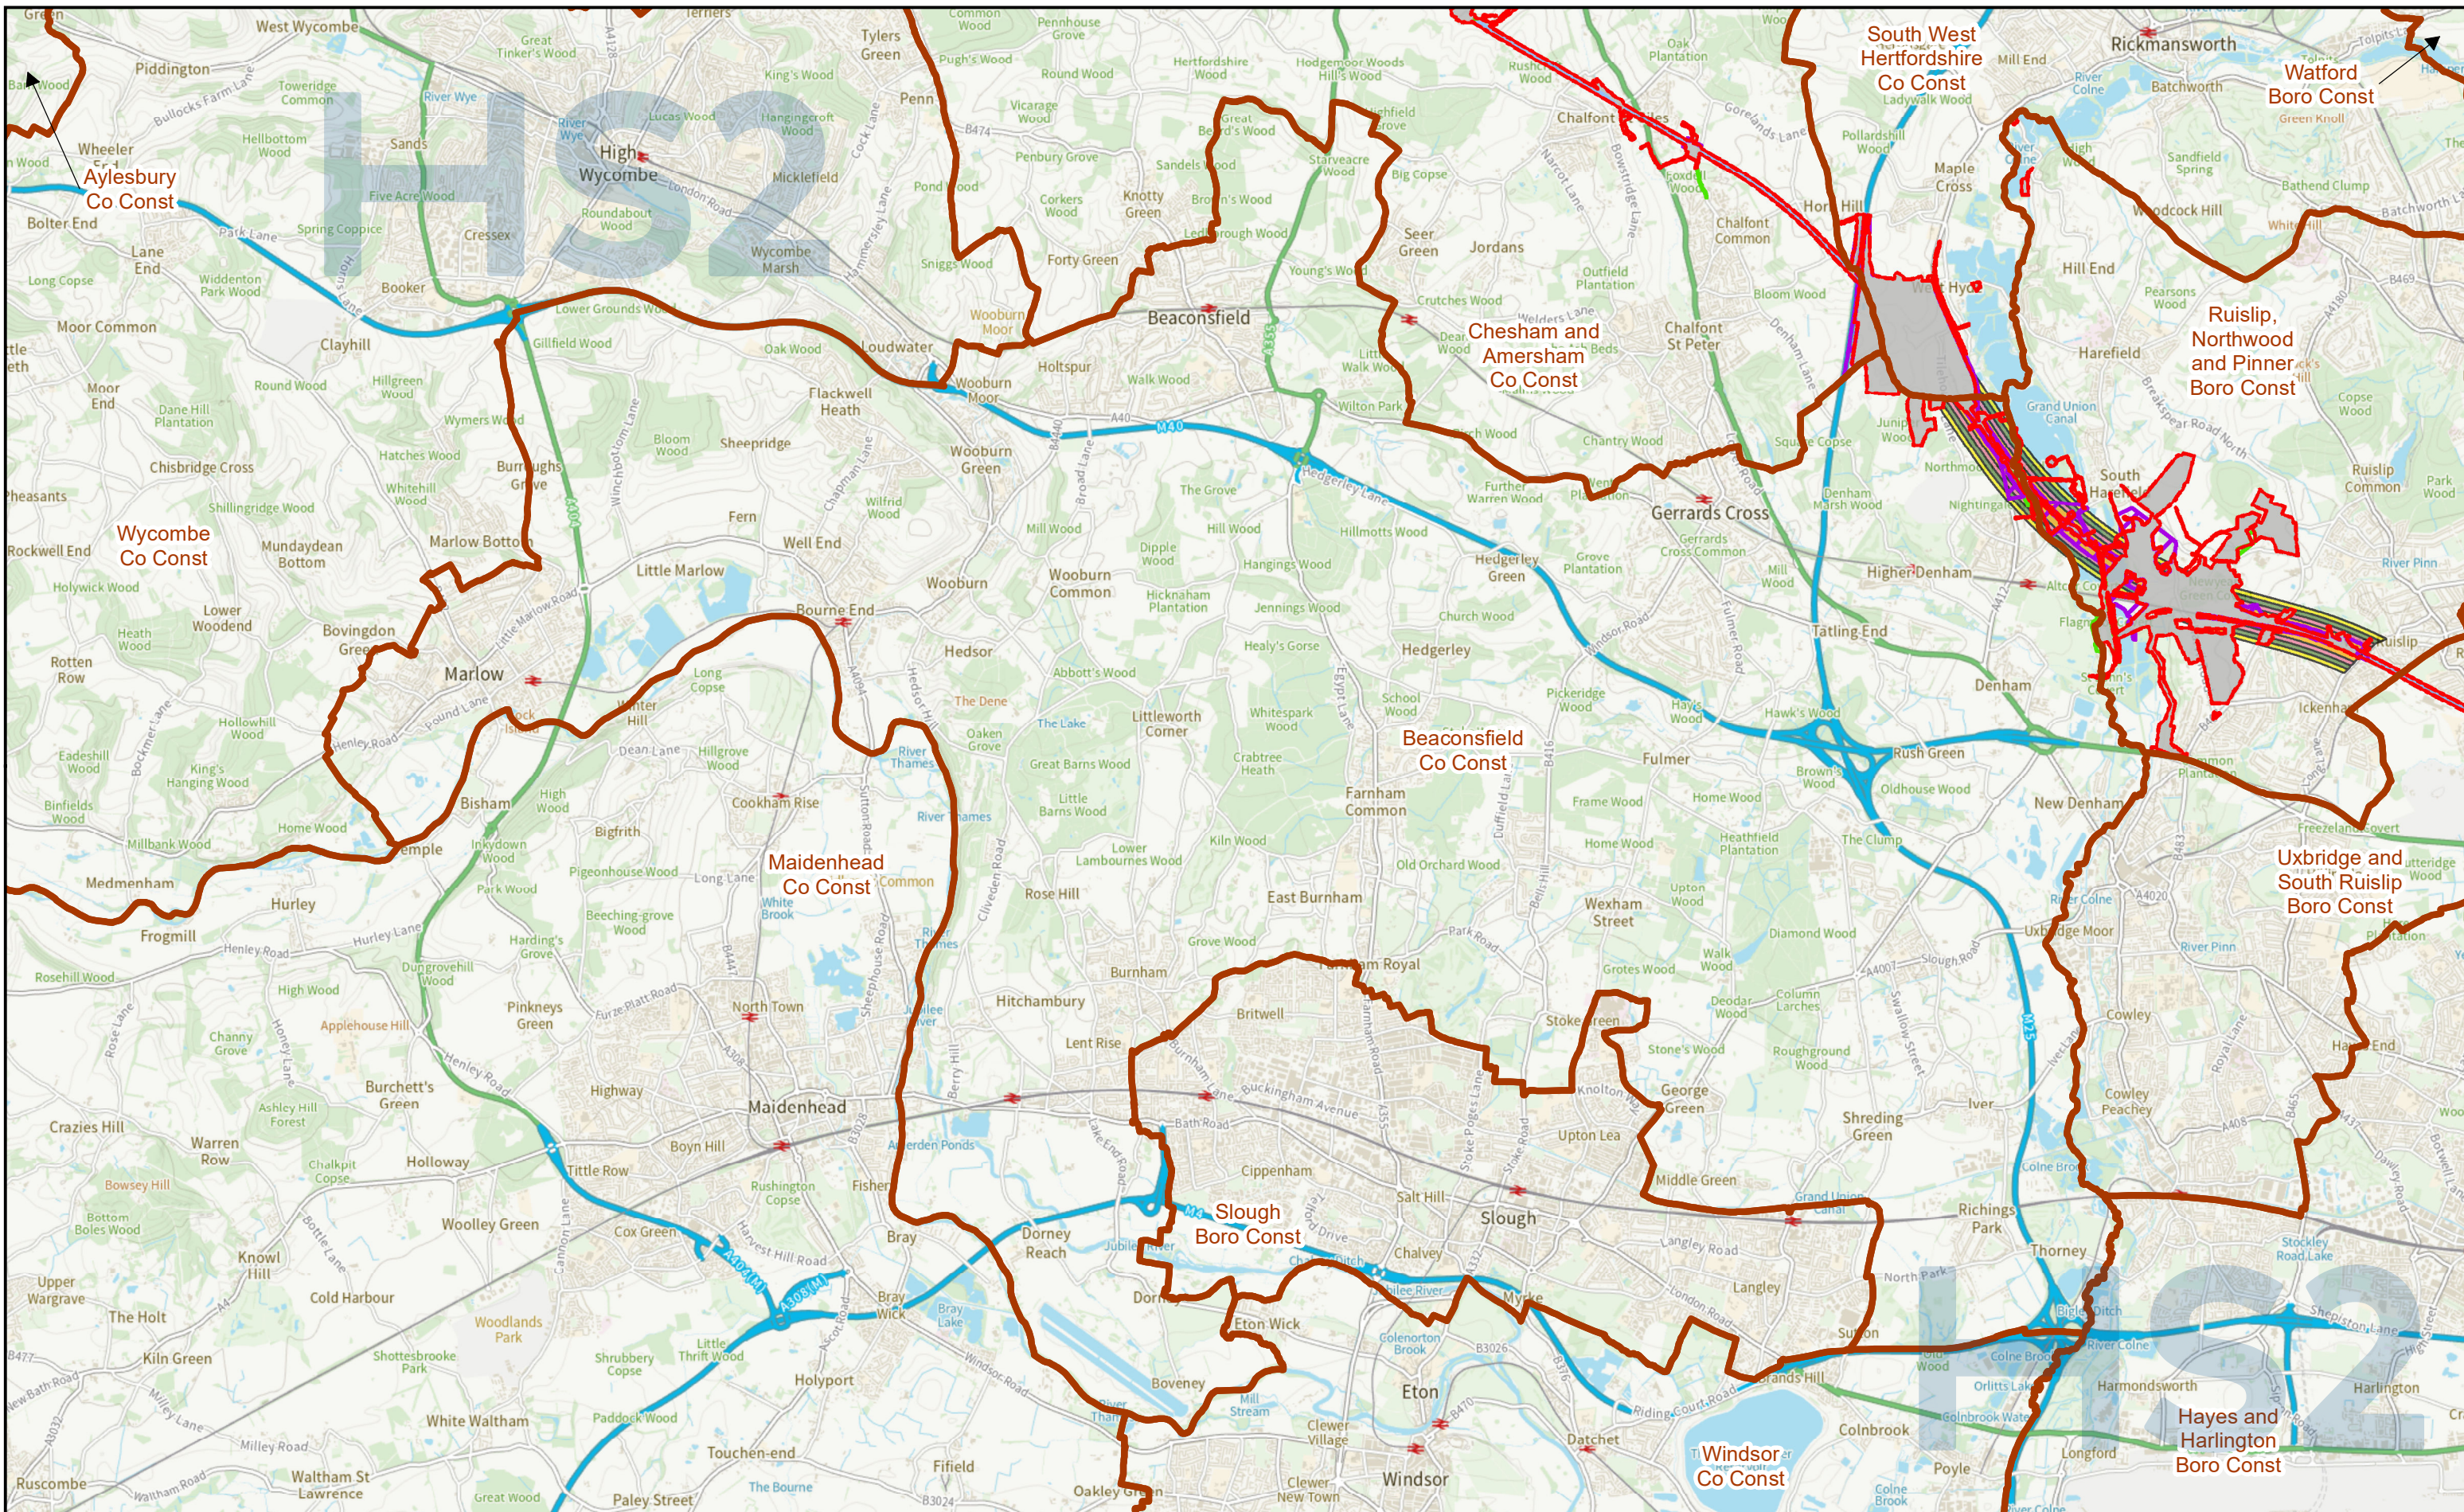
HS2

Aylesbury Co Const

South West Hertfordshire Co Const

Watford Boro Const

Wycombe Co Const

Chesham and Amersham Co Const

Ruislip, Northwood and Pinner Boro Const

Beaconsfield Co Const

Maidenhead Co Const

Uxbridge and South Ruislip Boro Const

Slough Boro Const

Windsor Co Const

Hayes and Harlington Boro Const

HS2

West Wycombe
Piddington
High Wycombe
Wheeler End
Bolter End
Lane End
Booker
Cressex
Moor Common
Clayhill
Moor End
Loudwater
Wooburn Moor
Beaconsfield
Holtspur
Flackwell Heath
Sheepridge
Wooburn Green
Seer Green
Jordans
Chalfont St Peter
Gerrards Cross
Rickmansworth
Maple Cross
Harefield
Hill End
South Harefield
Marlow Bottom
Marlow
Little Marlow
Well End
Bourne End
Wooburn
Wooburn Common
Fern
Bovingdon Green
Hedsor
Hedgerley
Higher Denham
Denham
Tatling End
Fulmer
Bisham
Cookham Rise
Farnham Common
Littleworth Corner
New Denham
Medmenham
Hurley
Frogmill
Pinkneys Green
North Town
Maidenhead
Hitchambury
Burnham
East Burnham
Farnham Royal
Britwell
Stoke Green
Wexham Street
George Green
Upton Lea
Cippenham
Salt Hill
Slough
Middle Green
Langley
Shreding Green
Iver
Richings Park
Thorney
Cowley
Cowley Peachey
Burchett's Green
Highway
Boyn Hill
Tittle Row
Warren Row
Crazies Hill
Holloway
Woolley Green
Cox Green
Bray
Bray Wick
Dorney Reach
Dorney
Eton Wick
Eton
Windsor
Chalvey
Boveney
Datchet
Colnbrook
Poyle
Longford
Harmondsworth
Harlington
Sutton
Knowl Hill
Cold Harbour
Upper Wargrave
The Holt
Kiln Green
White Waltham
Waltham St Lawrence
Ruscombe
Touchen-end
Holyport
Fifield
Oakley Green
Paley Street
Woodlands Park
Littlewick Green
Heath End
Denham Marsh
Ickenham
Fisher
Lent Rise
Rose Hill
Hollowell
Hedgerley Green